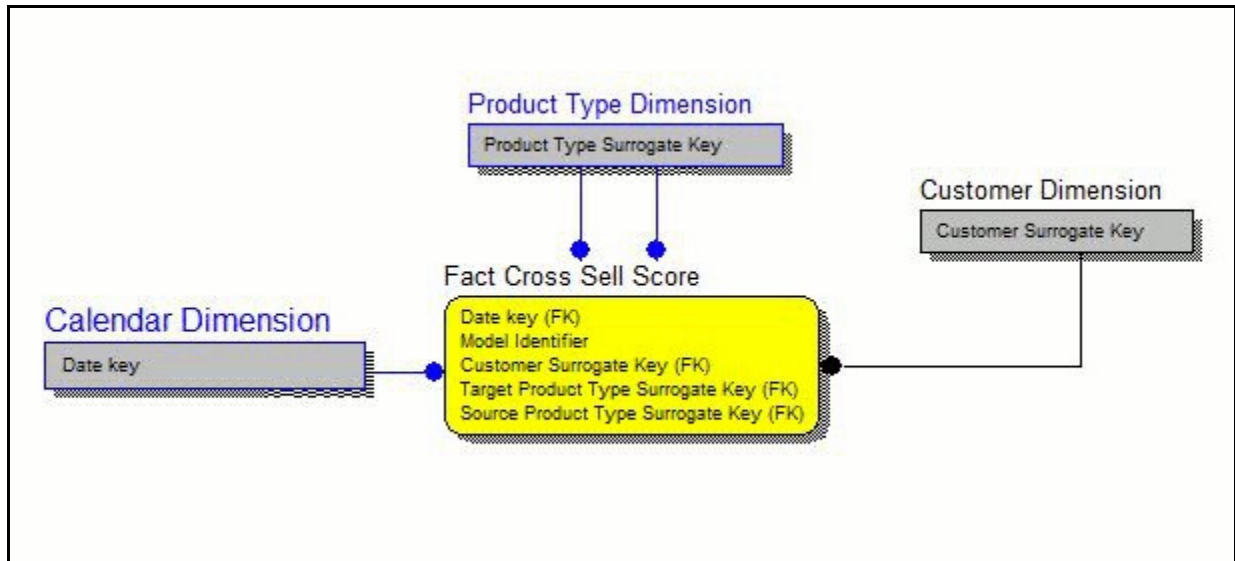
Product Type Dimension

Product Type Surrogate Key

Customer Dimension

Customer Surrogate Key

Fact Cross Sell Score

Calendar Dimension

Date key

Date key (FK)
Model Identifier
Customer Surrogate Key (FK)
Target Product Type Surrogate Key (FK)
Source Product Type Surrogate Key (FK)